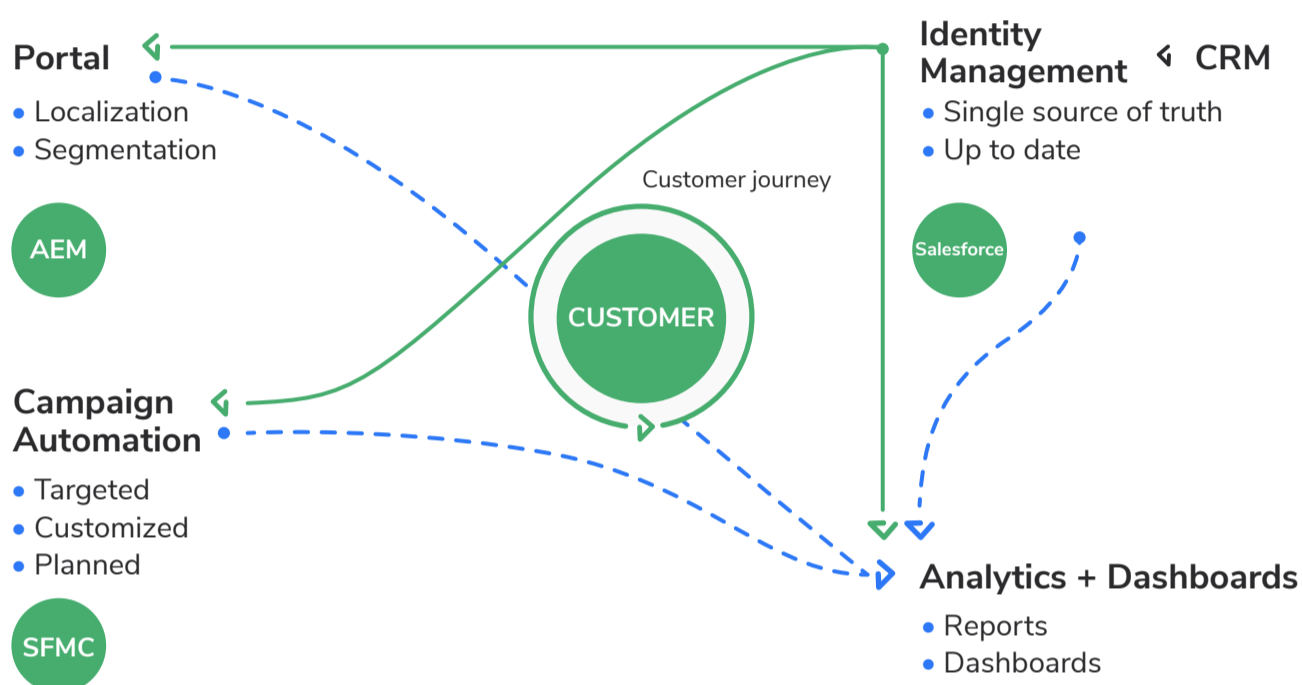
Portal
• Localization
• Segmentation

AEM

Identity Management
CRM
• Single source of truth
• Up to date

Salesforce

Customer journey

CUSTOMER

Campaign Automation
• Targeted
• Customized
• Planned

SFMC

Analytics + Dashboards
• Reports
• Dashboards